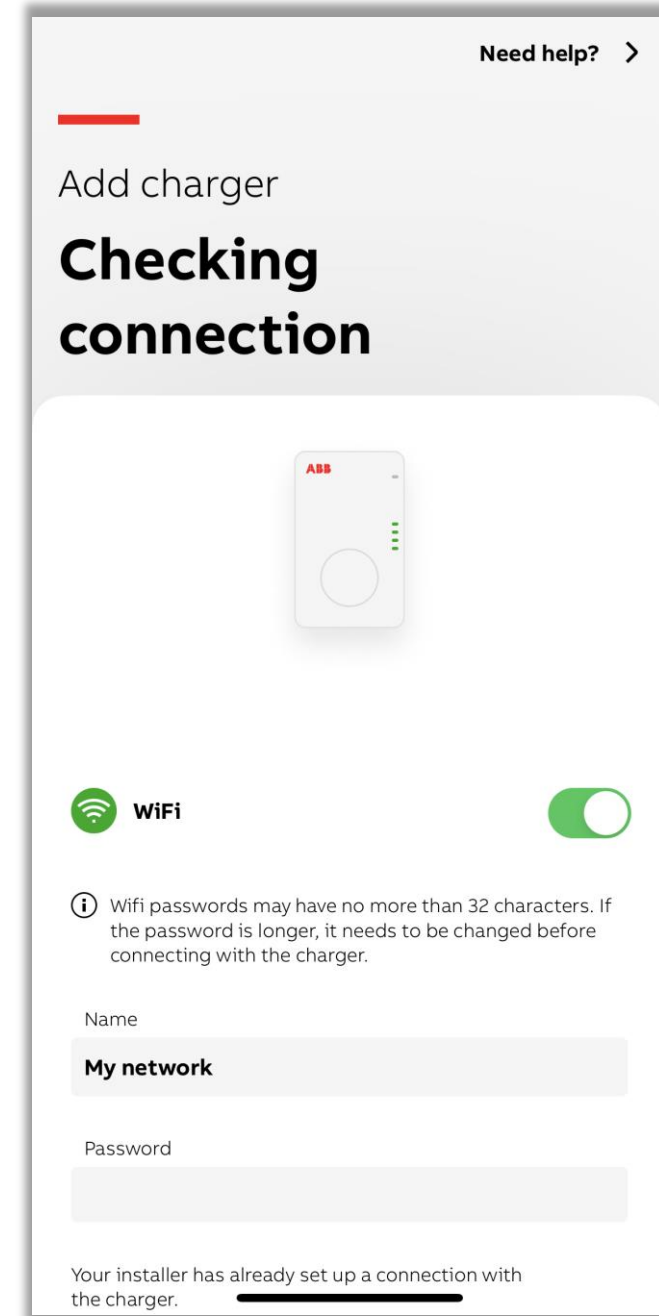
Need help? >

Add charger

Checking connection

ABB

WiFi

Wifi passwords may have no more than 32 characters. If the password is longer, it needs to be changed before connecting with the charger.

Name

My network

Password

Your installer has already set up a connection with the charger.